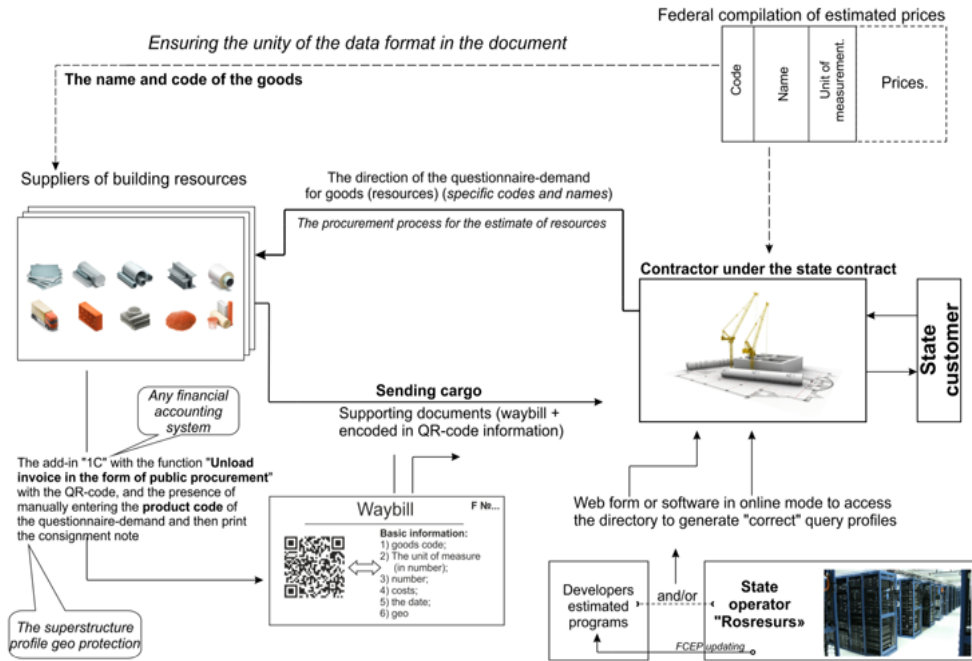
Federal compilation of estimated prices

Ensuring the unity of the data format in the document

The name and code of the goods

| Code | Name | Unit of measurement. | Prices. |
|---|---|---|---|

Suppliers of building resources

The direction of the questionnaire-demand for goods (resources) (specific codes and names)

The procurement process for the estimate of resources

Contractor under the state contract

State customer

Sending cargo

Supporting documents (waybill + encoded in QR-code information)

Any financial accounting system

The add-in "1C" with the function "Unload invoice in the form of public procurement" with the QR-code, and the presence of manually entering the product code of the questionnaire-demand and then print the consignment note

Waybill

F №...

Basic information:
1) goods code;
2) The unit of measure (in number);
3) number;
4) costs;
5) the date;
6) geo

Web form or software in online mode to access the directory to generate "correct" query profiles

The superstructure profile geo protection

Developers estimated programs

and/or

State operator "Rosresurs»

FCEP updating